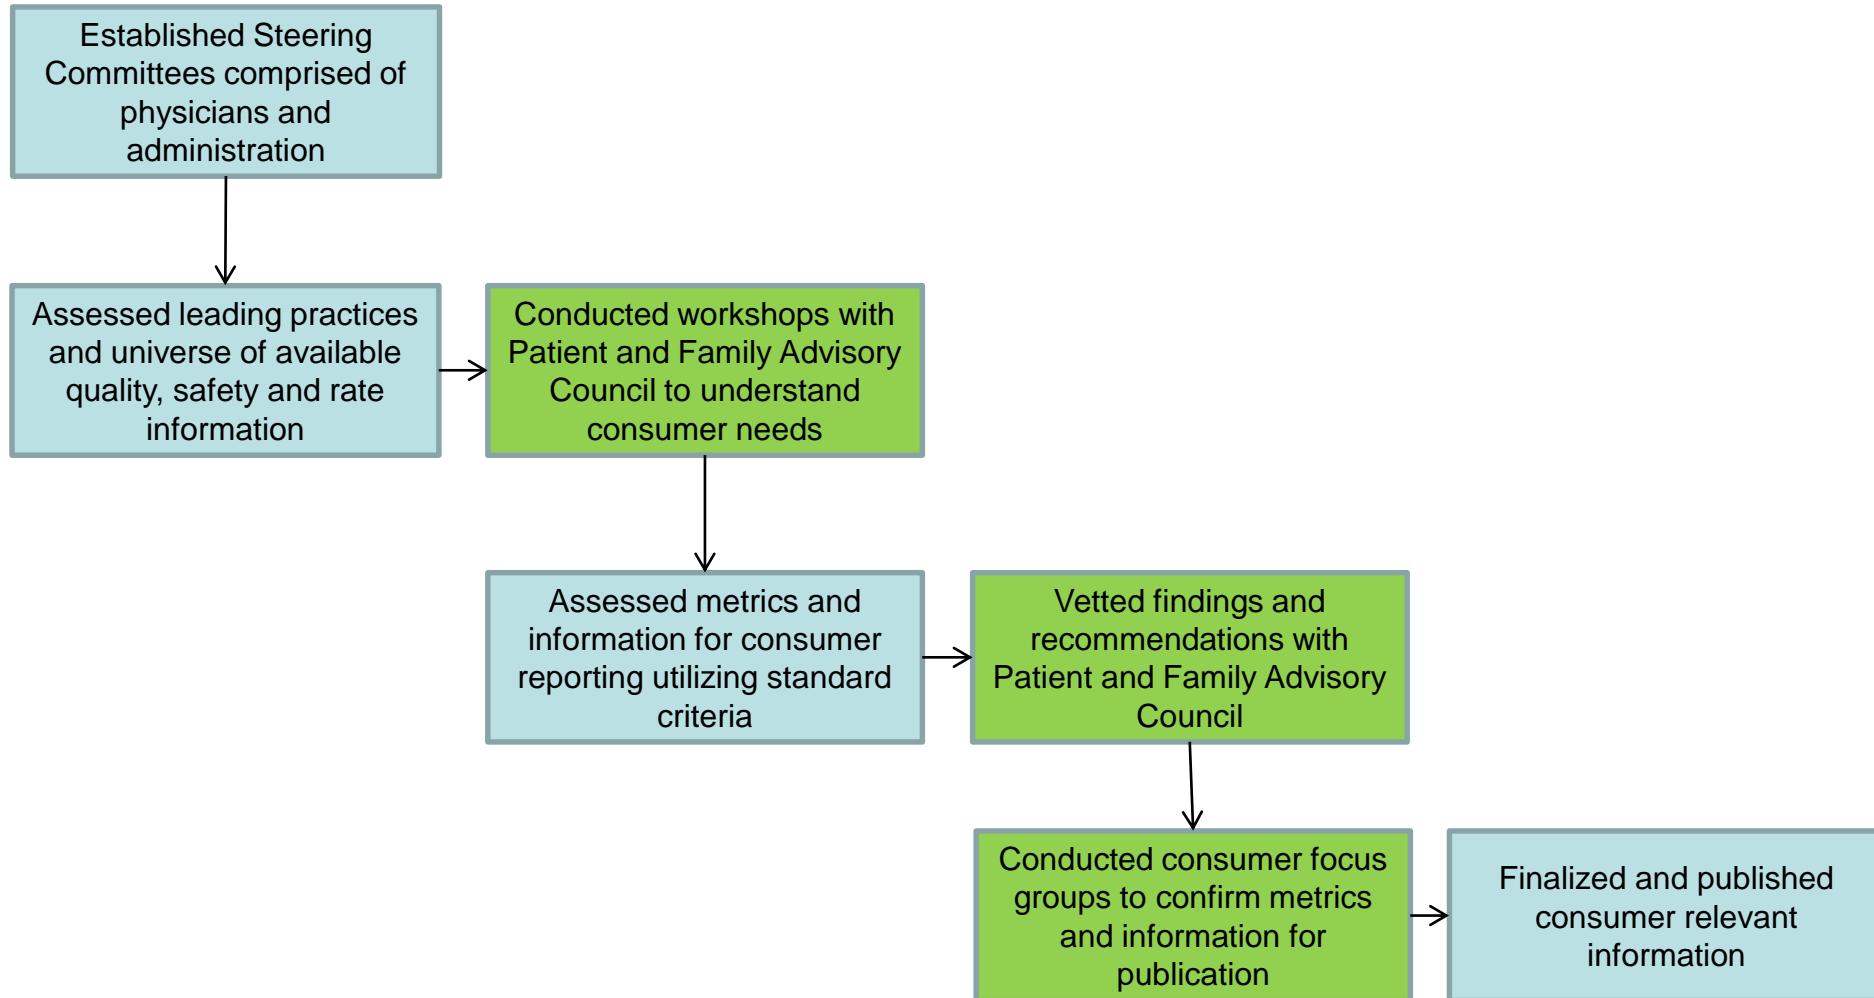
Established Steering Committees comprised of physicians and administration

Assessed leading practices and universe of available quality, safety and rate information

Conducted workshops with Patient and Family Advisory Council to understand consumer needs

Assessed metrics and information for consumer reporting utilizing standard criteria

Vetted findings and recommendations with Patient and Family Advisory Council

Conducted consumer focus groups to confirm metrics and information for publication

Finalized and published consumer relevant information